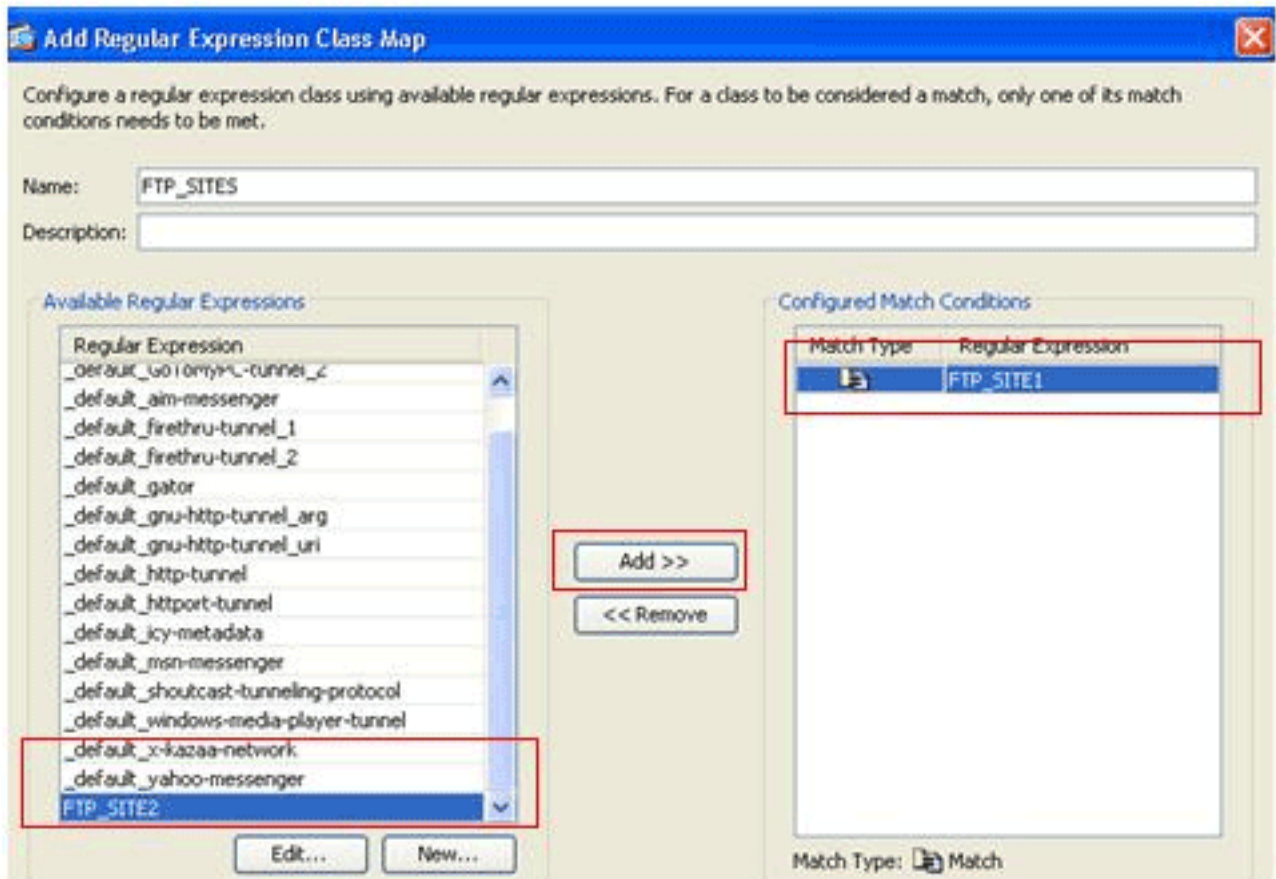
Add Regular Expression Class Map

Configure a regular expression class using available regular expressions. For a class to be considered a match, only one of its match conditions needs to be met.

Name: FTP_SITES

Description:

Available Regular Expressions

| Regular Expression |
|---|
| _default_GoToMyPC-tunnel_2 |
| _default_aim-messenger |
| _default_firethru-tunnel_1 |
| _default_firethru-tunnel_2 |
| _default_gator |
| _default_gnu-http-tunnel_arg |
| _default_gnu-http-tunnel_uri |
| _default_http-tunnel |
| _default_httport-tunnel |
| _default_icy-metadata |
| _default_msn-messenger |
| _default_shoutcast-tunneling-protocol |
| _default_windows-media-player-tunnel |
| _default_x-kazaa-network |
| _default_yahoo-messenger |
| FTP_SITE2 |

Edit... New...

Add >>

<< Remove

Configured Match Conditions

| Match Type | Regular Expression |
|---|---|
| | FTP_SITE1 |

Match Type: Match